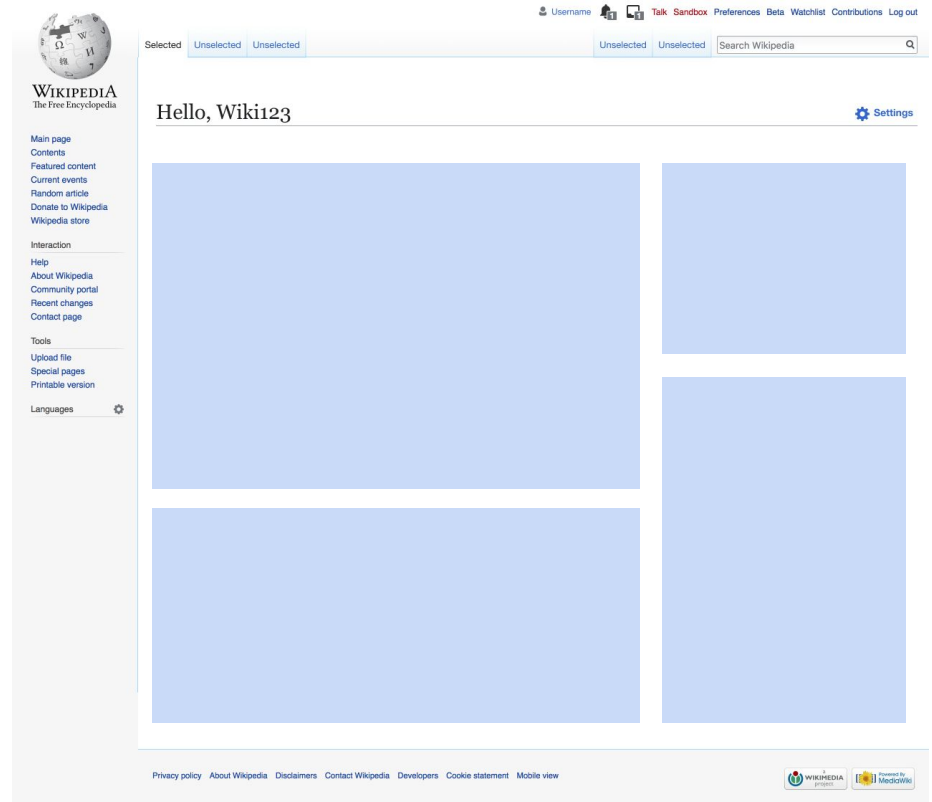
Username 1 1 Talk Sandbox Preferences Beta Watchlist Contributions Log out

Selected Unselected Unselected Unselected Unselected Search Wikipedia

WIKIPEDIA
The Free Encyclopedia

Main page
Contents
Featured content
Current events
Random article
Donate to Wikipedia
Wikipedia store

Interaction
Help
About Wikipedia
Community portal
Recent changes
Contact page

Tools
Upload file
Special pages
Printable version

Languages

Hello, Wiki123

Settings

Privacy policy About Wikipedia Disclaimers Contact Wikipedia Developers Cookie statement Mobile view

WIKIMEDIA project Powered By MediaWiki